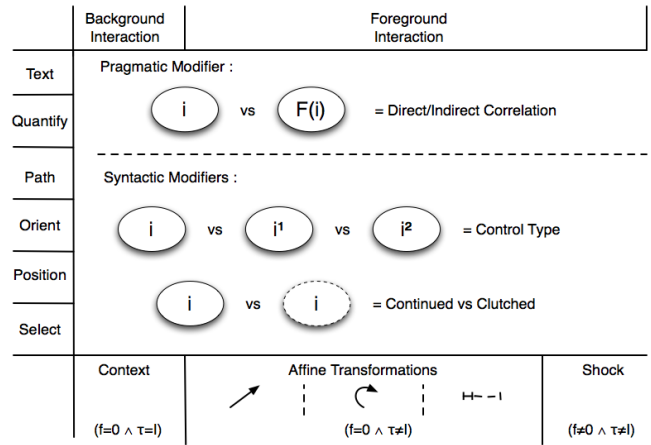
Background Interaction

Foreground Interaction

Text

Quantify

Path

Orient

Position

Select

Pragmatic Modifier :

i vs F(i) = Direct/Indirect Correlation

Syntactic Modifiers :

i vs $i^1$ vs $i^2$ = Control Type

i vs i = Continued vs Clutched

Context

(f=0 ∧ τ=I)

Affine Transformations

(f=0 ∧ τ≠I)

Shock

(f≠0 ∧ τ≠I)